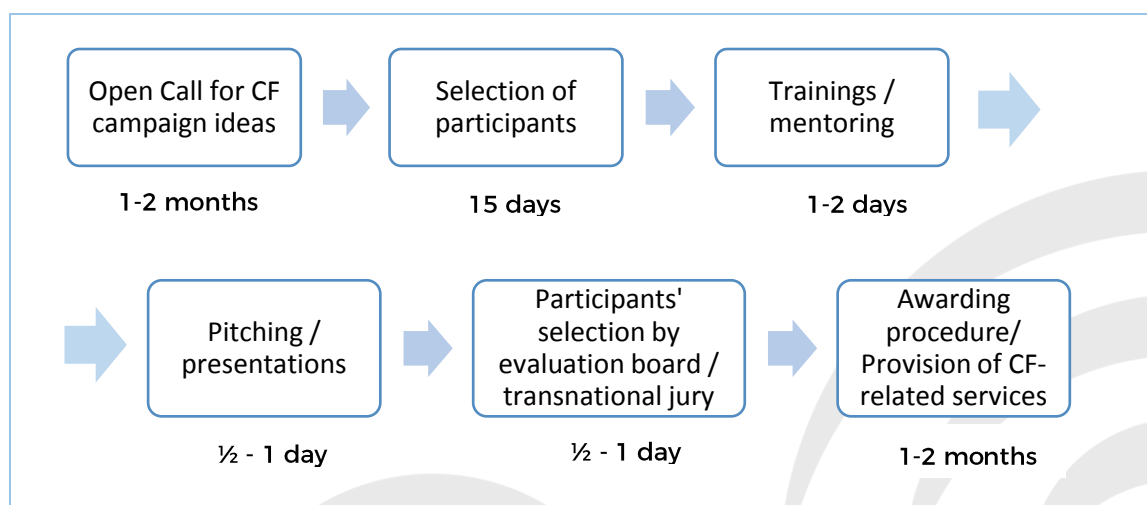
Open Call for CF campaign ideas

1-2 months

Selection of participants

15 days

Trainings / mentoring

1-2 days

Pitching / presentations

½ - 1 day

Participants' selection by evaluation board / transnational jury

½ - 1 day

Awarding procedure/ Provision of CF-related services

1-2 months